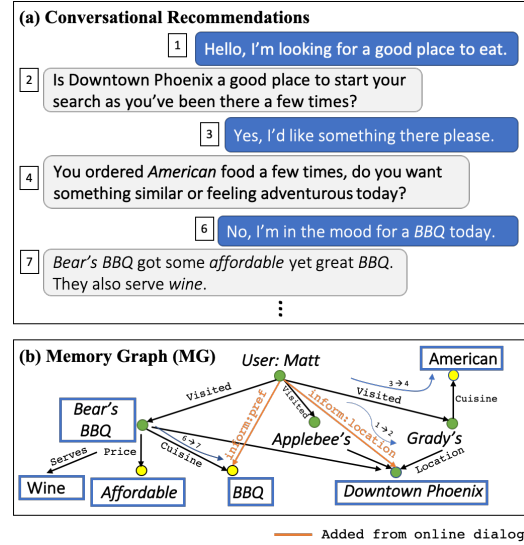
(a) Conversational Recommendations

1 Hello, I'm looking for a good place to eat.

2 Is Downtown Phoenix a good place to start your search as you've been there a few times?

3 Yes, I'd like something there please.

4 You ordered *American* food a few times, do you want something similar or feeling adventurous today?

6 No, I'm in the mood for a *BBQ* today.

7 *Bear's BBQ* got some *affordable* yet great *BBQ*. They also serve *wine*.

⋮

(b) Memory Graph (MG)

User: Matt

American

Visited

Visited

$3 \rightarrow 4$

Visited

inform:pref

inform:location

$1 \rightarrow 2$

Cuisine

Bear's BBQ

Applebee's

Grady's

$6 \rightarrow 7$

Serves

Price

Cuisine

Location

Wine

Affordable

BBQ

Downtown Phoenix

Added from online dialog